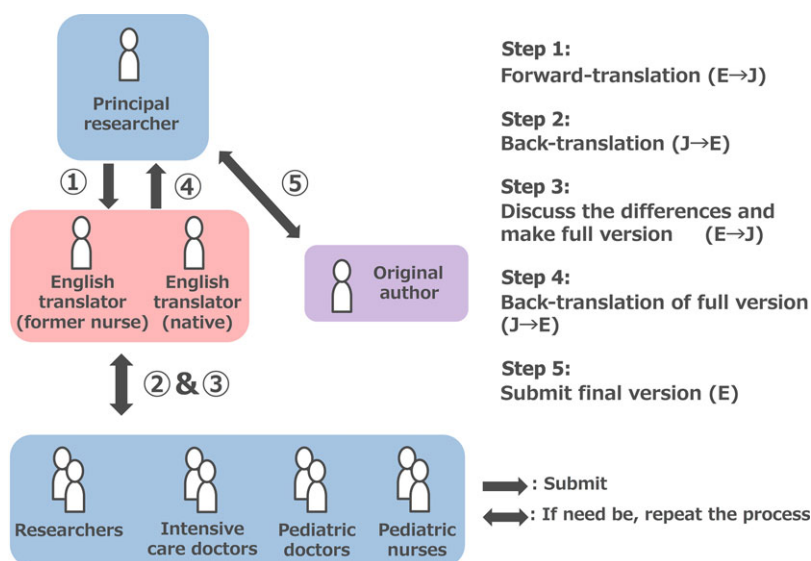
Principal researcher

①

④

⑤

English translator (former nurse)

English translator (native)

Original author

② & ③

Researchers

Intensive care doctors

Pediatric doctors

Pediatric nurses

Step 1:
Forward-translation (E→J)

Step 2:
Back-translation (J→E)

Step 3:
Discuss the differences and make full version (E→J)

Step 4:
Back-translation of full version (J→E)

Step 5:
Submit final version (E)

: Submit

: If need be, repeat the process